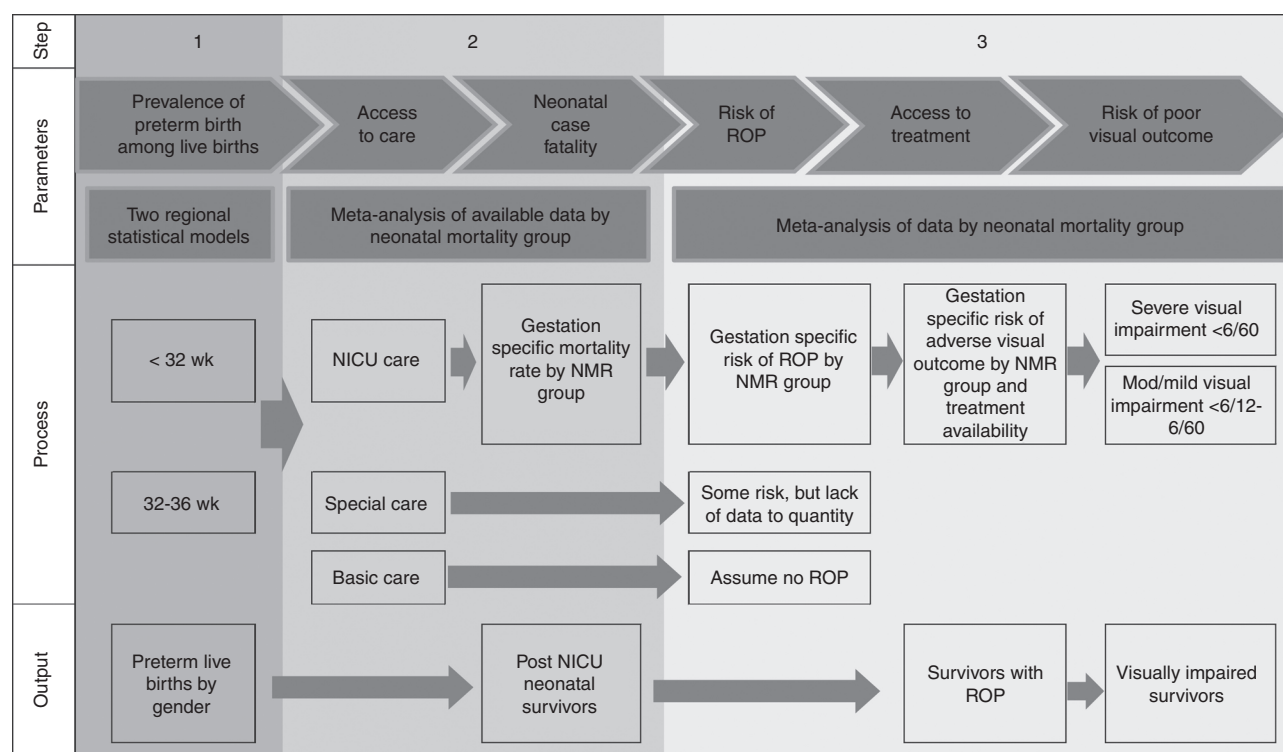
Step

1

2

3

Parameters

Prevalence of preterm birth among live births

Access to care

Neonatal case fatality

Risk of ROP

Access to treatment

Risk of poor visual outcome

Two regional statistical models

Meta-analysis of available data by neonatal mortality group

Meta-analysis of data by neonatal mortality group

Process

< 32 wk

NICU care

Gestation specific mortality rate by NMR group

Gestation specific risk of ROP by NMR group

Gestation specific risk of adverse visual outcome by NMR group and treatment availability

Severe visual impairment <6/60

Mod/mild visual impairment <6/12-6/60

32-36 wk

Special care

Some risk, but lack of data to quantity

Basic care

Assume no ROP

Output

Preterm live births by gender

Post NICU neonatal survivors

Survivors with ROP

Visually impaired survivors